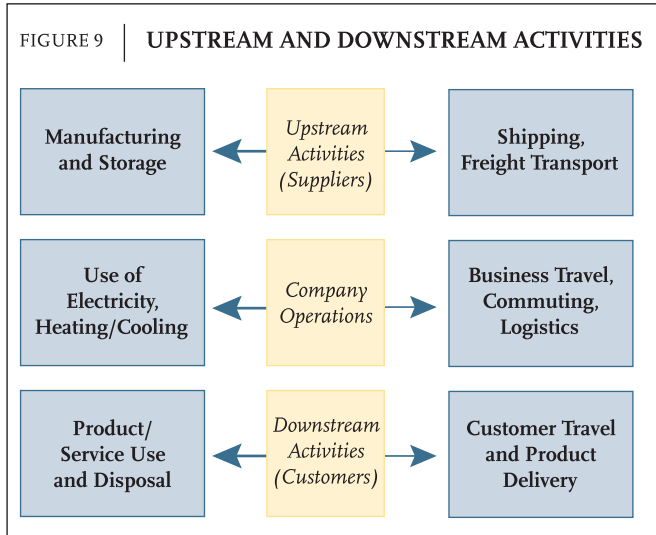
FIGURE 9 | UPSTREAM AND DOWNSTREAM ACTIVITIES

Manufacturing and Storage

Upstream Activities (Suppliers)

Shipping, Freight Transport

Use of Electricity, Heating/Cooling

Company Operations

Business Travel, Commuting, Logistics

Product/ Service Use and Disposal

Downstream Activities (Customers)

Customer Travel and Product Delivery